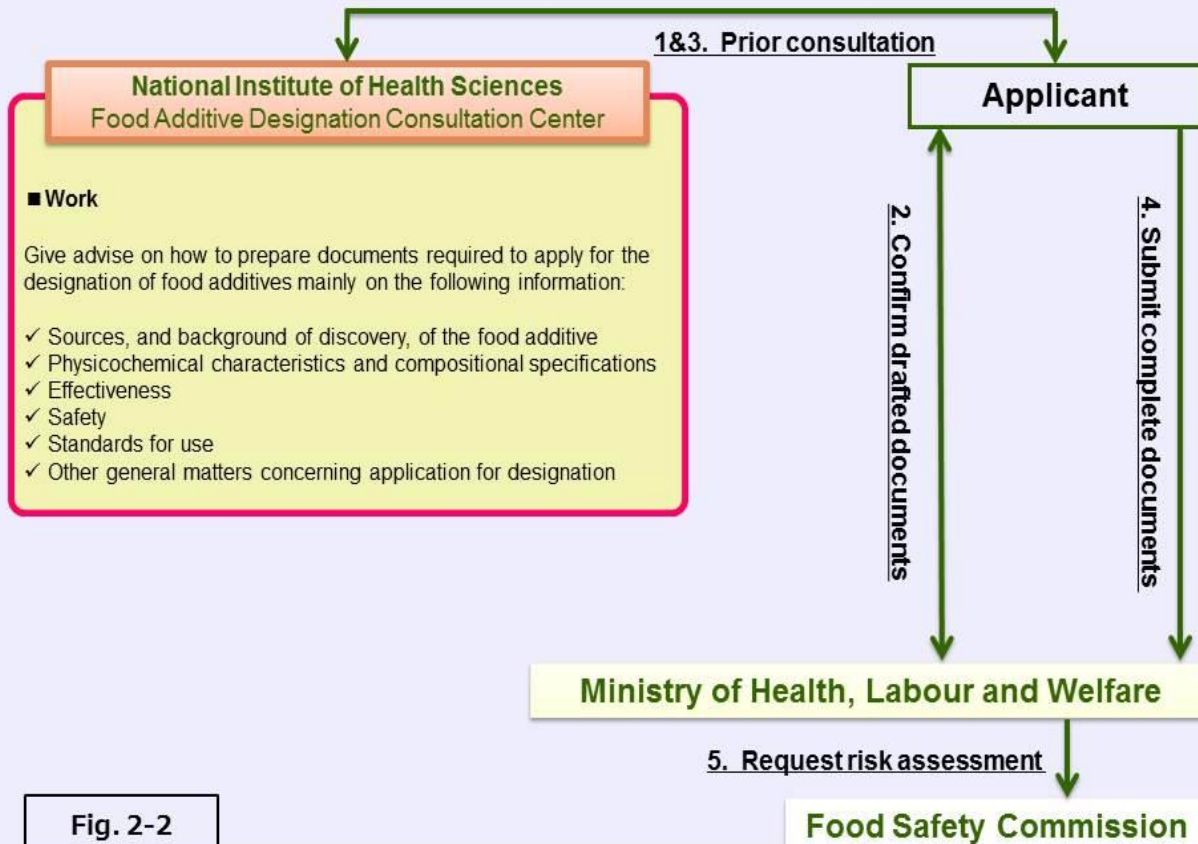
1&3. Prior consultation

National Institute of Health Sciences
Food Additive Designation Consultation Center

Applicant

■ Work

Give advise on how to prepare documents required to apply for the designation of food additives mainly on the following information:

✓ Sources, and background of discovery, of the food additive
✓ Physicochemical characteristics and compositional specifications
✓ Effectiveness
✓ Safety
✓ Standards for use
✓ Other general matters concerning application for designation

2. Confirm drafted documents

4. Submit complete documents

Ministry of Health, Labour and Welfare

5. Request risk assessment

Fig. 2-2

Food Safety Commission